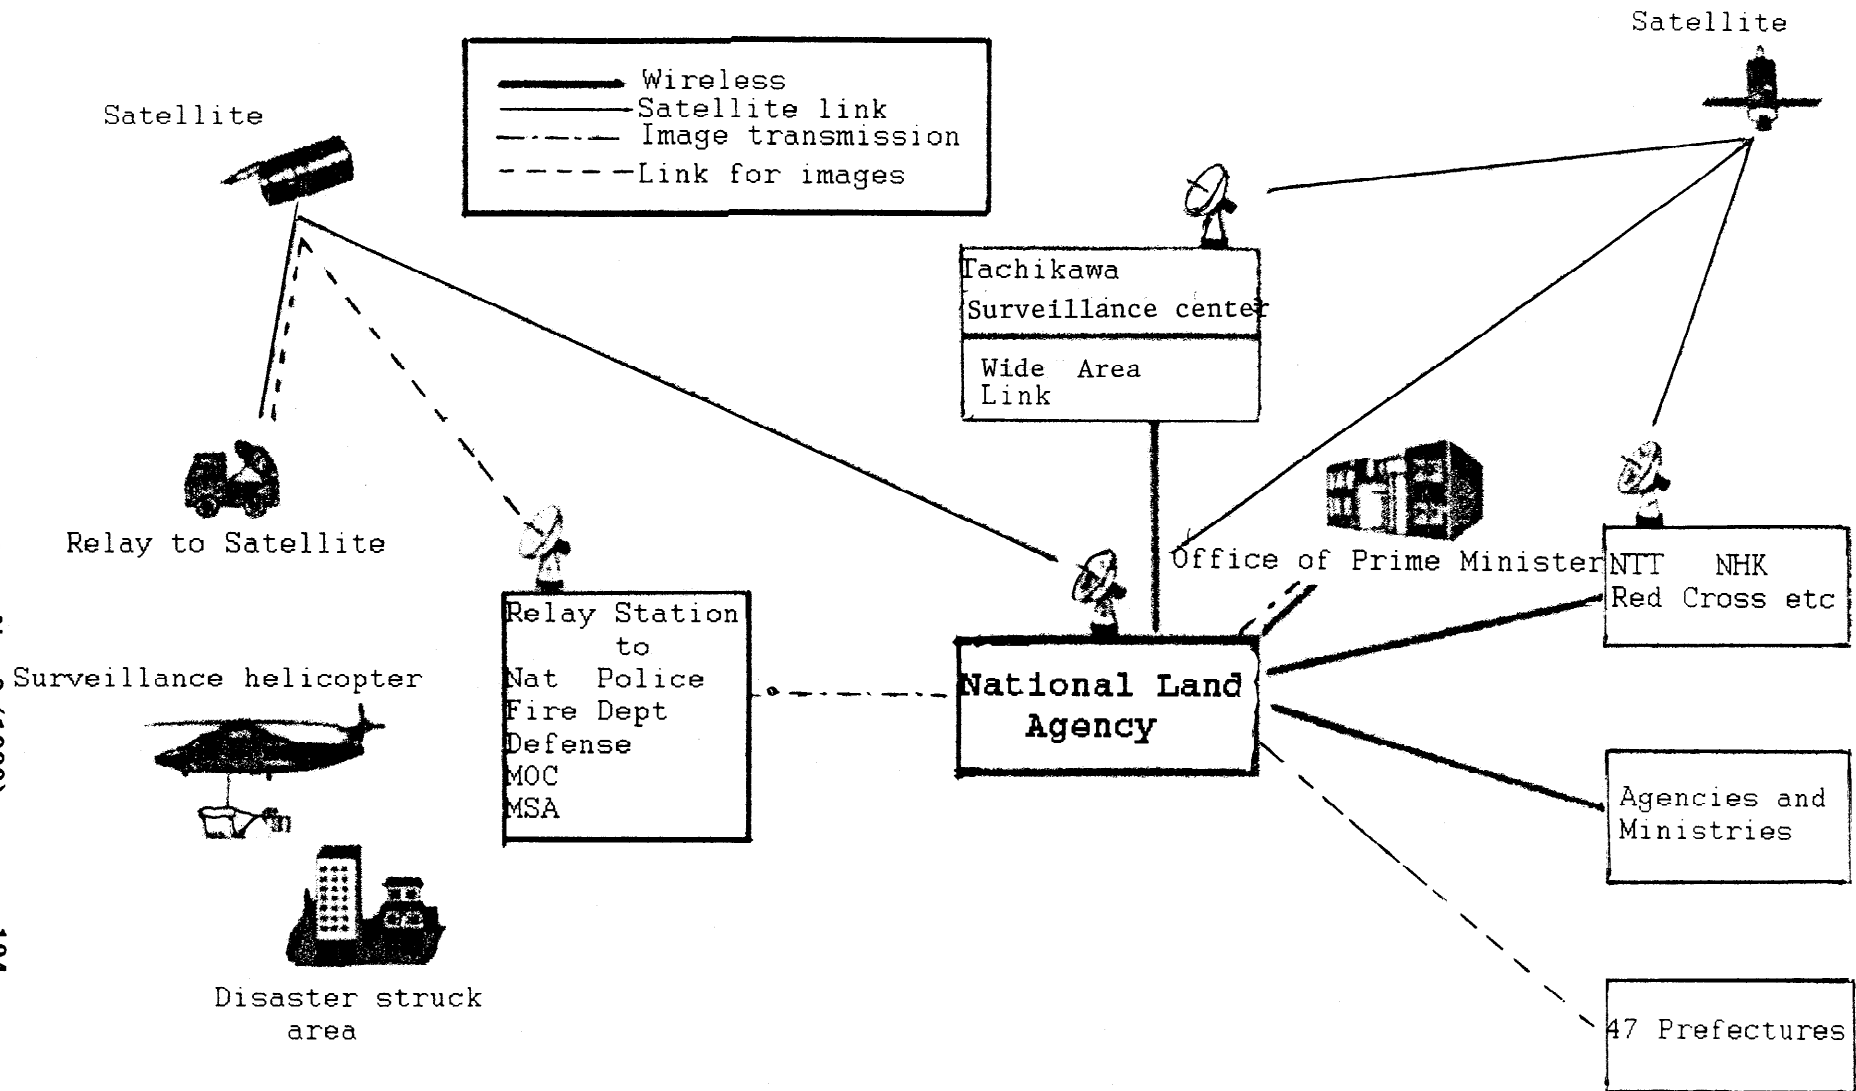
Wireless
Satellite link
Image transmission
Link for images

Satellite

Satellite

Tachikawa
Surveillance center

Wide Area
Link

Relay to Satellite

Relay Station
to
Nat Police
Fire Dept
Defense
MOC
MSA

Office of Prime Minister

NTT NHK
Red Cross etc

National Land
Agency

Surveillance helicopter

Agencies and
Ministries

Disaster struck
area

47 Prefectures

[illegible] 184